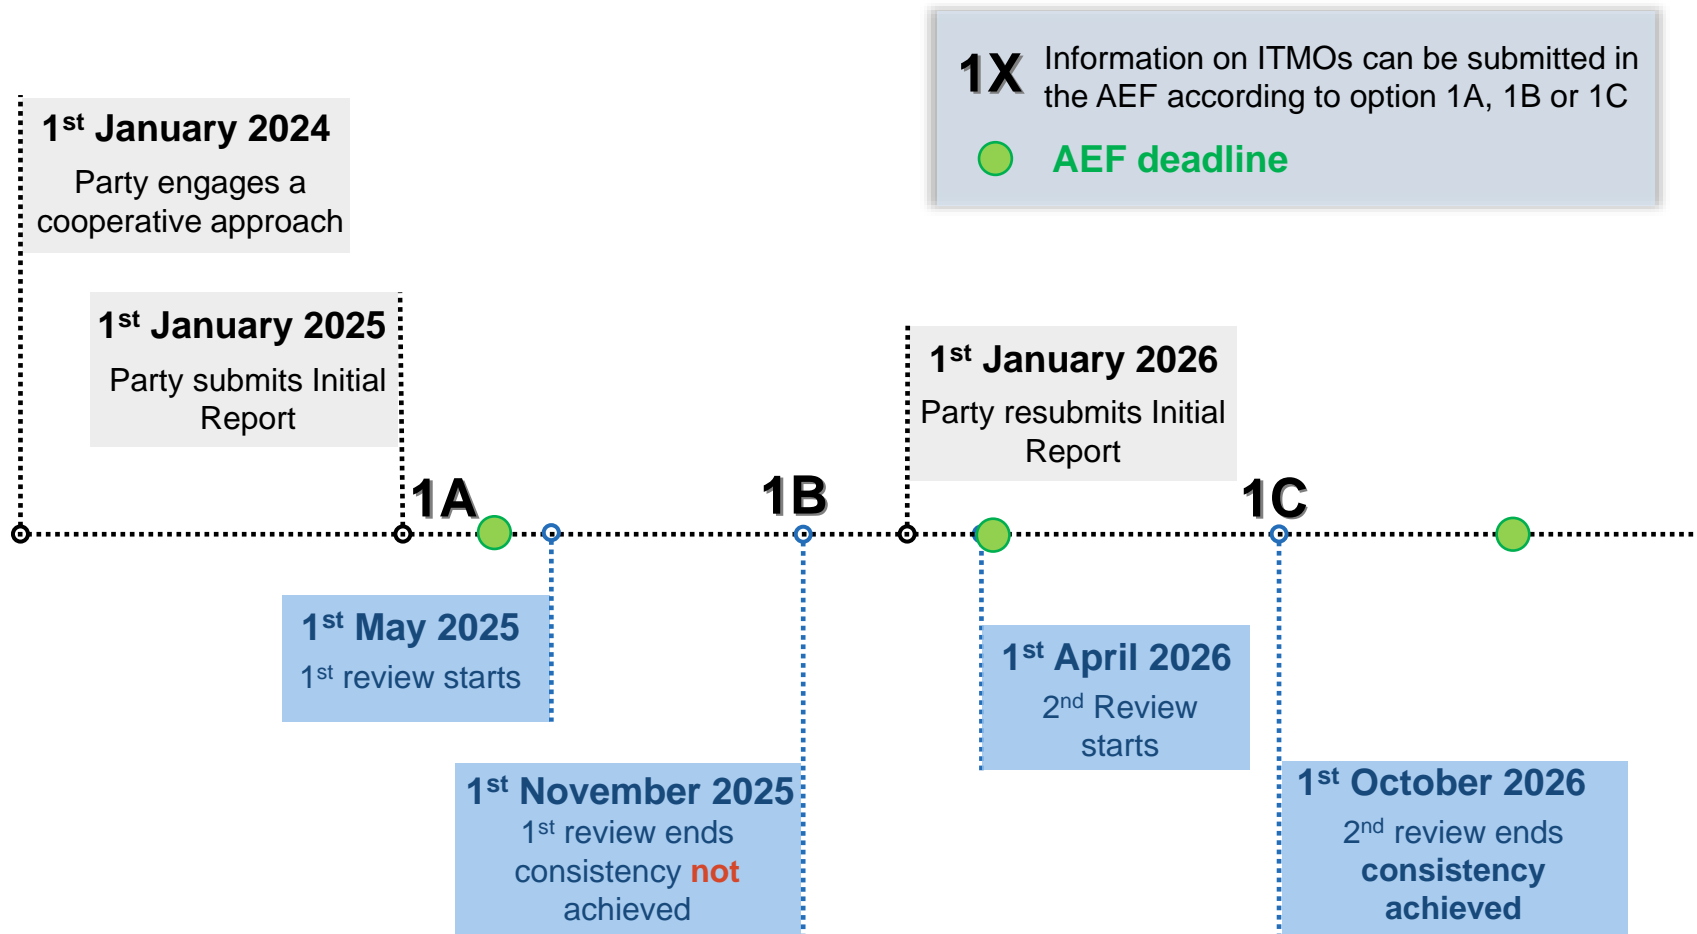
1X Information on ITMOs can be submitted in the AEF according to option 1A, 1B or 1C

AEF deadline

1$^{st}$ January 2024
Party engages a cooperative approach

1$^{st}$ January 2025
Party submits Initial Report

1$^{st}$ January 2026
Party resubmits Initial Report

1A

1B

1C

1$^{st}$ May 2025
1$^{st}$ review starts

1$^{st}$ April 2026
2$^{nd}$ Review starts

1$^{st}$ November 2025
1$^{st}$ review ends consistency not achieved

1$^{st}$ October 2026
2$^{nd}$ review ends consistency achieved